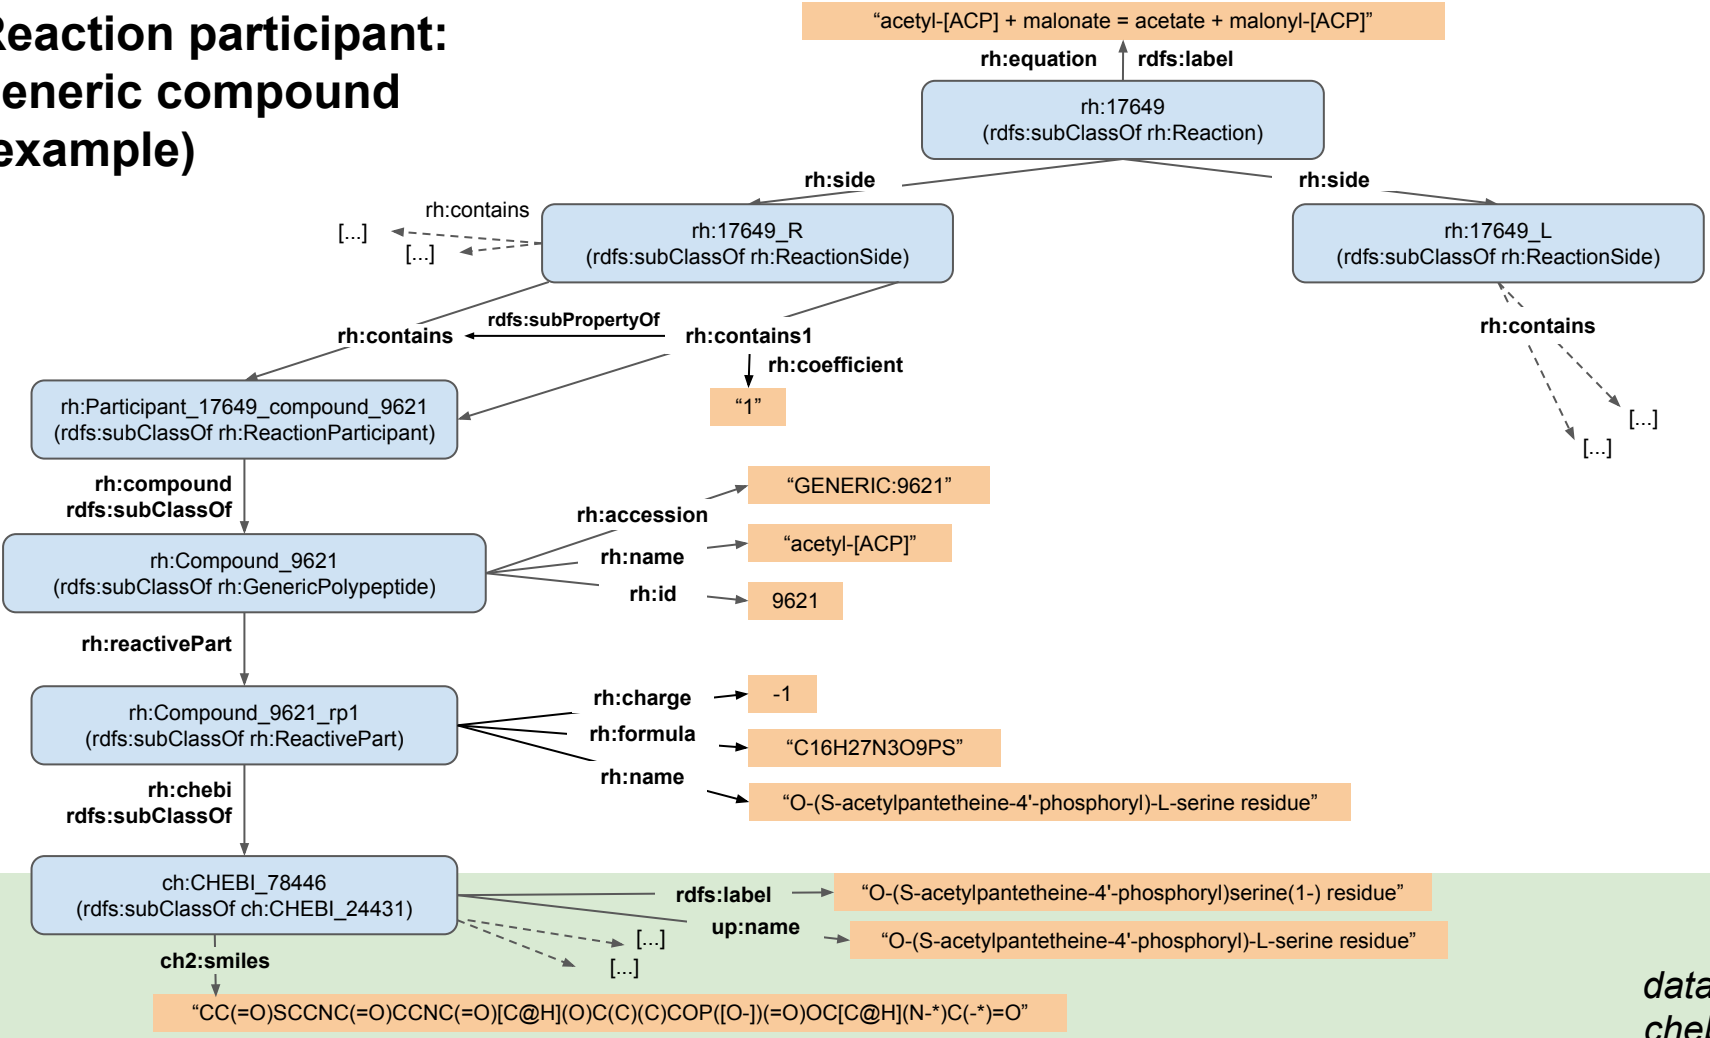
eaction participant:
eneric compound
example)

“acetyl-[ACP] + malonate = acetate + malonyl-[ACP]”

rh:equation rdfs:label

rh:17649
(rdfs:subClassOf rh:Reaction)

rh:side

rh:side

rh:contains

[...]

[...]

rh:17649_R
(rdfs:subClassOf rh:ReactionSide)

rh:17649_L
(rdfs:subClassOf rh:ReactionSide)

rdfs:subPropertyOf

rh:contains

rh:contains1

rh:contains

rh:coefficient

“1”

[...]

[...]

rh:Participant_17649_compound_9621
(rdfs:subClassOf rh:ReactionParticipant)

rh:compound
rdfs:subClassOf

“GENERIC:9621”

rh:accession

rh:name

“acetyl-[ACP]”

rh:Compound_9621
(rdfs:subClassOf rh:GenericPolypeptide)

rh:id

9621

rh:reactivePart

rh:charge

-1

rh:Compound_9621_rp1
(rdfs:subClassOf rh:ReactivePart)

rh:formula

“C16H27N3O9PS”

rh:name

rh:chebi
rdfs:subClassOf

“O-(S-acetylpantetheine-4'-phosphoryl)-L-serine residue”

ch:CHEBI_78446
(rdfs:subClassOf ch:CHEBI_24431)

rdfs:label

“O-(S-acetylpantetheine-4'-phosphoryl)serine(1-) residue”

up:name

“O-(S-acetylpantetheine-4'-phosphoryl)-L-serine residue”

[...]

[...]

ch2:smiles

“CC(=O)SCCNC(=O)CCNC(=O)[C@H](O)C(C)(C)COP([O-])(=O)OC[C@H](N-*)C(-*)=O”

data
chel